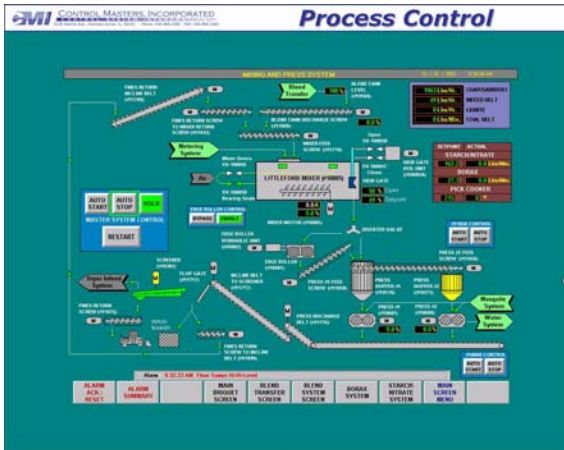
CMI CONTROL MASTERS, INCORPORATED

Process Control

MIXING AND PRESS SYSTEM

FINES RETURN INCLINE BELT

FINES RETURN SCREW TO MIXER RETURN SCREW

Blend Transfer

BLEND TANK LEVEL

BLEND TANK DISCHARGE SCREW

CHARCOAL BELT

MIXED BELT

LIGNITE

COAL BELT

Metering System

MIXER FEED SCREW

SETPOINT ACTUAL

STARCH/NITRATE

BORAX

PICK COOKER

Air

LITTLEFORD MIXER

AUTO START

AUTO STOP

HOLD

MASTER SYSTEM CONTROL

RESTART

DISC ROLLER CONTROL

BYPASS

ENABLE

MIXER MOTOR

DIVERTER VALVE

AUTO START

AUTO STOP

Dryer Infeed System

SCREENER

FLAP GATE

INCLINE BELT TO SCREENER

PRESS IN FEED SCREW

PRESS DISCHARGE BELT

Mosquito System

Water System

FINES RETURN SCREW

FINES RETURN SCREW TO INCLINE BELT

AUTO START

AUTO STOP

Alarm

ALARM ACK / RESET

ALARM SUMMARY

MAIN BRIQUET SCREEN

BLEND TRANSFER SCREEN

BLEND SYSTEM SCREEN

BORAX SYSTEM

STARCH NITRATE SYSTEM

MAIN SCREEN MENU